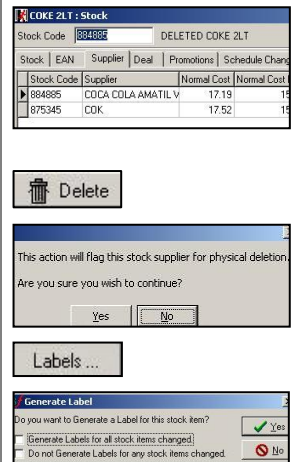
COKE 2LT : Stock

Stock Code 884885 DELETED COKE 2LT

Stock | EAN | Supplier | Deal | Promotions | Schedule Chang

| Stock Code | Supplier | Normal Cost | Normal Cost |
|---|---|---|---|
| 884885 | COCA COLA AMATIL V | 17.19 | 15 |
| 875345 | COK | 17.52 | 15 |

Delete

This action will flag this stock supplier for physical deletion.

Are you sure you wish to continue?

Yes No

Labels ...

Generate Label

Do you want to Generate a Label for this stock item?

Generate Labels for all stock items changed.

Do not Generate Labels for any stock items changed.

Yes

No